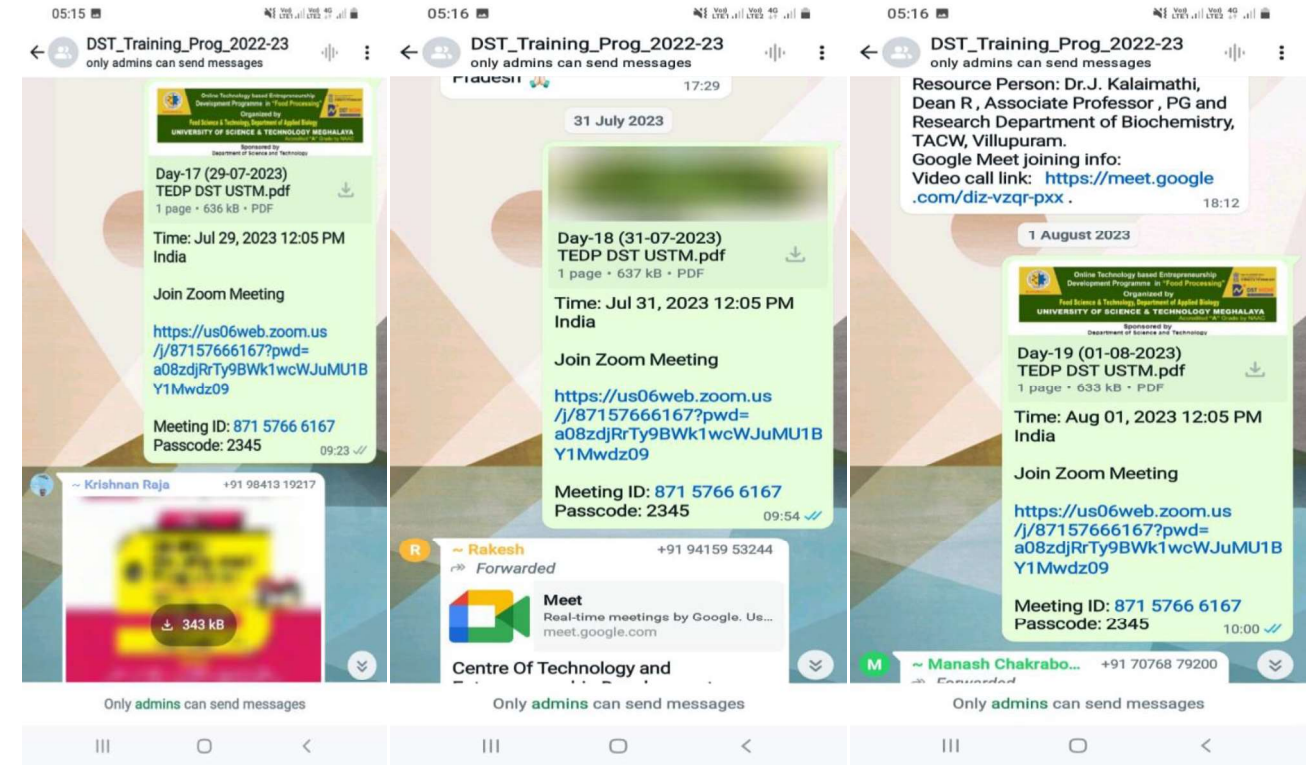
05:15

DST_Training_Prog_2022-23
only admins can send messages

Organized by
Food Science & Technology, Department of Applied Biology
UNIVERSITY OF SCIENCE & TECHNOLOGY MEGHALAYA
Sponsored by
Department of Science and Technology

Day-17 (29-07-2023) TEDP DST USTM.pdf
1 page • 636 kB • PDF

Time: Jul 29, 2023 12:05 PM India

Join Zoom Meeting

https://us06web.zoom.us/j/87157666167?pwd=a08zdjRrTy9BWk1wcWJuMU1BY1Mwdz09

Meeting ID: 871 5766 6167
Passcode: 2345
09:23

~ Krishnan Raja +91 98413 19217

343 kB

Only admins can send messages

05:16

DST_Training_Prog_2022-23
only admins can send messages

Pradesh
17:29

31 July 2023

Day-18 (31-07-2023) TEDP DST USTM.pdf
1 page • 637 kB • PDF

Time: Jul 31, 2023 12:05 PM India

Join Zoom Meeting

https://us06web.zoom.us/j/87157666167?pwd=a08zdjRrTy9BWk1wcWJuMU1BY1Mwdz09

Meeting ID: 871 5766 6167
Passcode: 2345
09:54

R ~ Rakesh +91 94159 53244
Forwarded
Meet
Real-time meetings by Google. Us...
meet.google.com

Centre Of Technology and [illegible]

Only admins can send messages

05:16

DST_Training_Prog_2022-23
only admins can send messages

Resource Person: Dr.J. Kalaimathi, Dean R , Associate Professor , PG and Research Department of Biochemistry, TACW, Villupuram.
Google Meet joining info:
Video call link: https://meet.google.com/diz-vzqr-pxx .
18:12

1 August 2023

Online Technology based Entrepreneurship Development Programme in "Food Processing"
Organized by
Food Science & Technology, Department of Applied Biology
UNIVERSITY OF SCIENCE & TECHNOLOGY MEGHALAYA
Sponsored by
Department of Science and Technology

Day-19 (01-08-2023) TEDP DST USTM.pdf
1 page • 633 kB • PDF

Time: Aug 01, 2023 12:05 PM India

Join Zoom Meeting

https://us06web.zoom.us/j/87157666167?pwd=a08zdjRrTy9BWk1wcWJuMU1BY1Mwdz09

Meeting ID: 871 5766 6167
Passcode: 2345
10:00

M ~ Manash Chakrabo... +91 70768 79200
Forwarded

Only admins can send messages